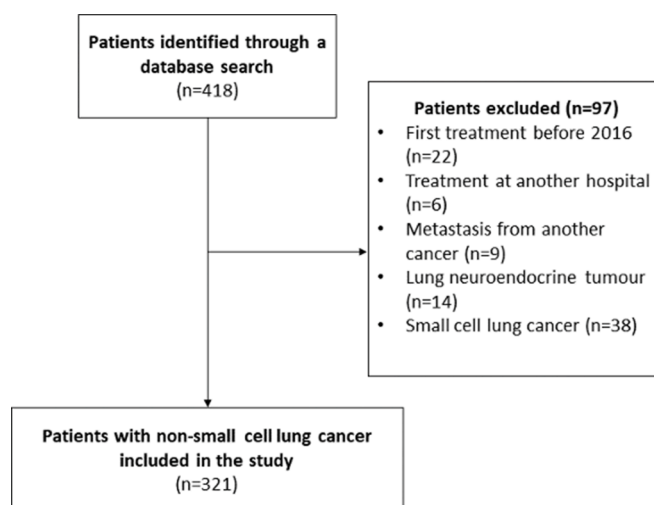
Patients identified through a database search
(n=418)

Patients excluded (n=97)
• First treatment before 2016 (n=22)
• Treatment at another hospital (n=6)
• Metastasis from another cancer (n=9)
• Lung neuroendocrine tumour (n=14)
• Small cell lung cancer (n=38)

Patients with non-small cell lung cancer included in the study
(n=321)